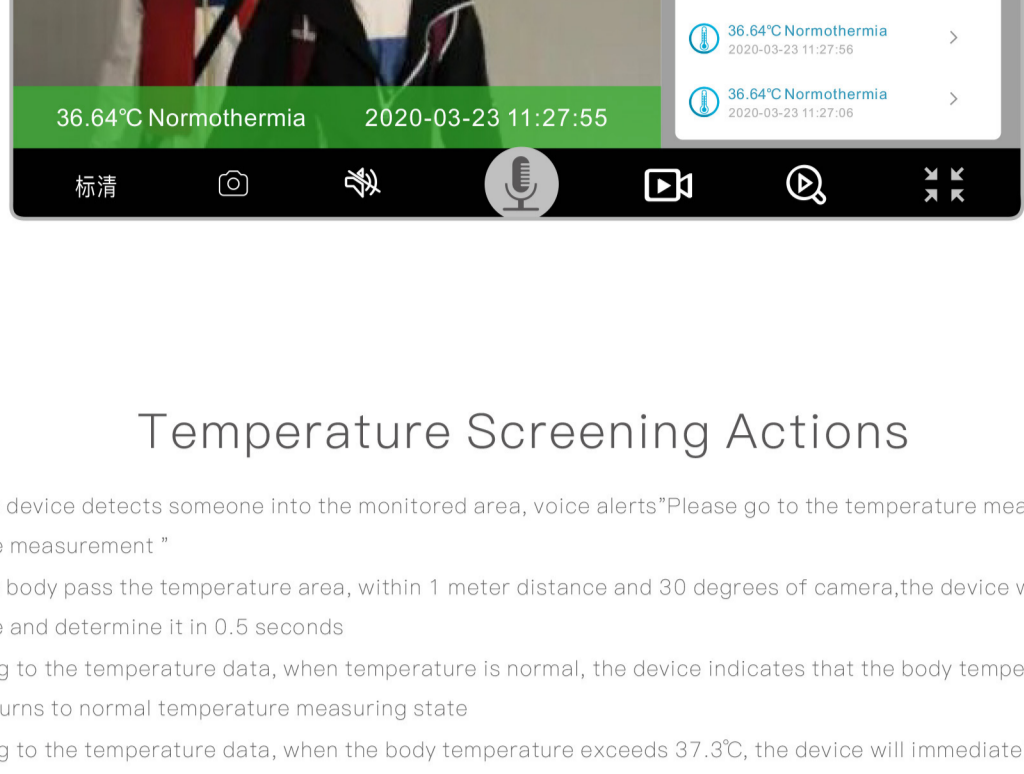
36.64℃ Normothermia
2020-03-23 11:27:56

36.64℃ Normothermia
2020-03-23 11:27:06

36.64℃ Normothermia 2020-03-23 11:27:55

标清

Temperature Screening Actions

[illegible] device detects someone into the monitored area, voice alerts"Please go to the temperature mea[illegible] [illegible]e measurement "

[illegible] body pass the temperature area, within 1 meter distance and 30 degrees of camera,the device w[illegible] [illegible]e and determine it in 0.5 seconds

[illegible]g to the temperature data, when temperature is normal, the device indicates that the body tempe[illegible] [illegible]urns to normal temperature measuring state

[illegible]g to the temperature data, when the body temperature exceeds 37.3℃, the device will immediate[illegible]